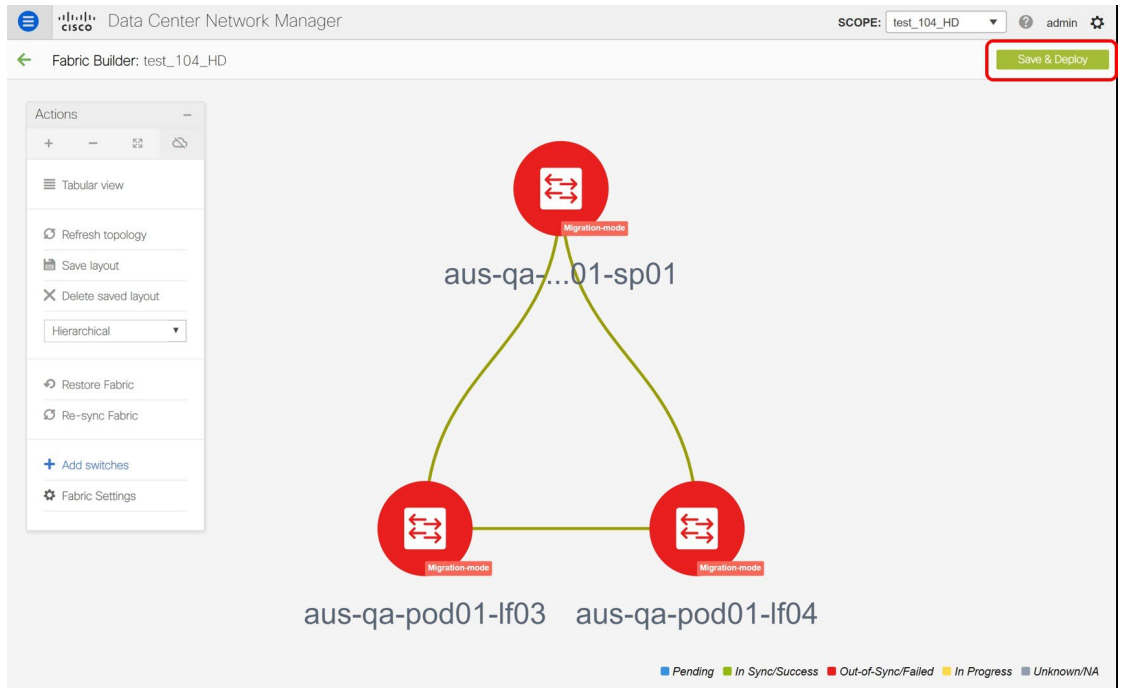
cisco Data Center Network Manager

SCOPE: test_104_HD

admin

Fabric Builder: test_104_HD

Save & Deploy

Actions

+ − 

Tabular view

Refresh topology

Save layout

Delete saved layout

Hierarchical

Restore Fabric

Re-sync Fabric

Add switches

Fabric Settings

Migration-mode

aus-qa-...01-sp01

Migration-mode

Migration-mode

aus-qa-pod01-lf03

aus-qa-pod01-lf04

Pending In Sync/Success Out-of-Sync/Failed In Progress Unknown/NA